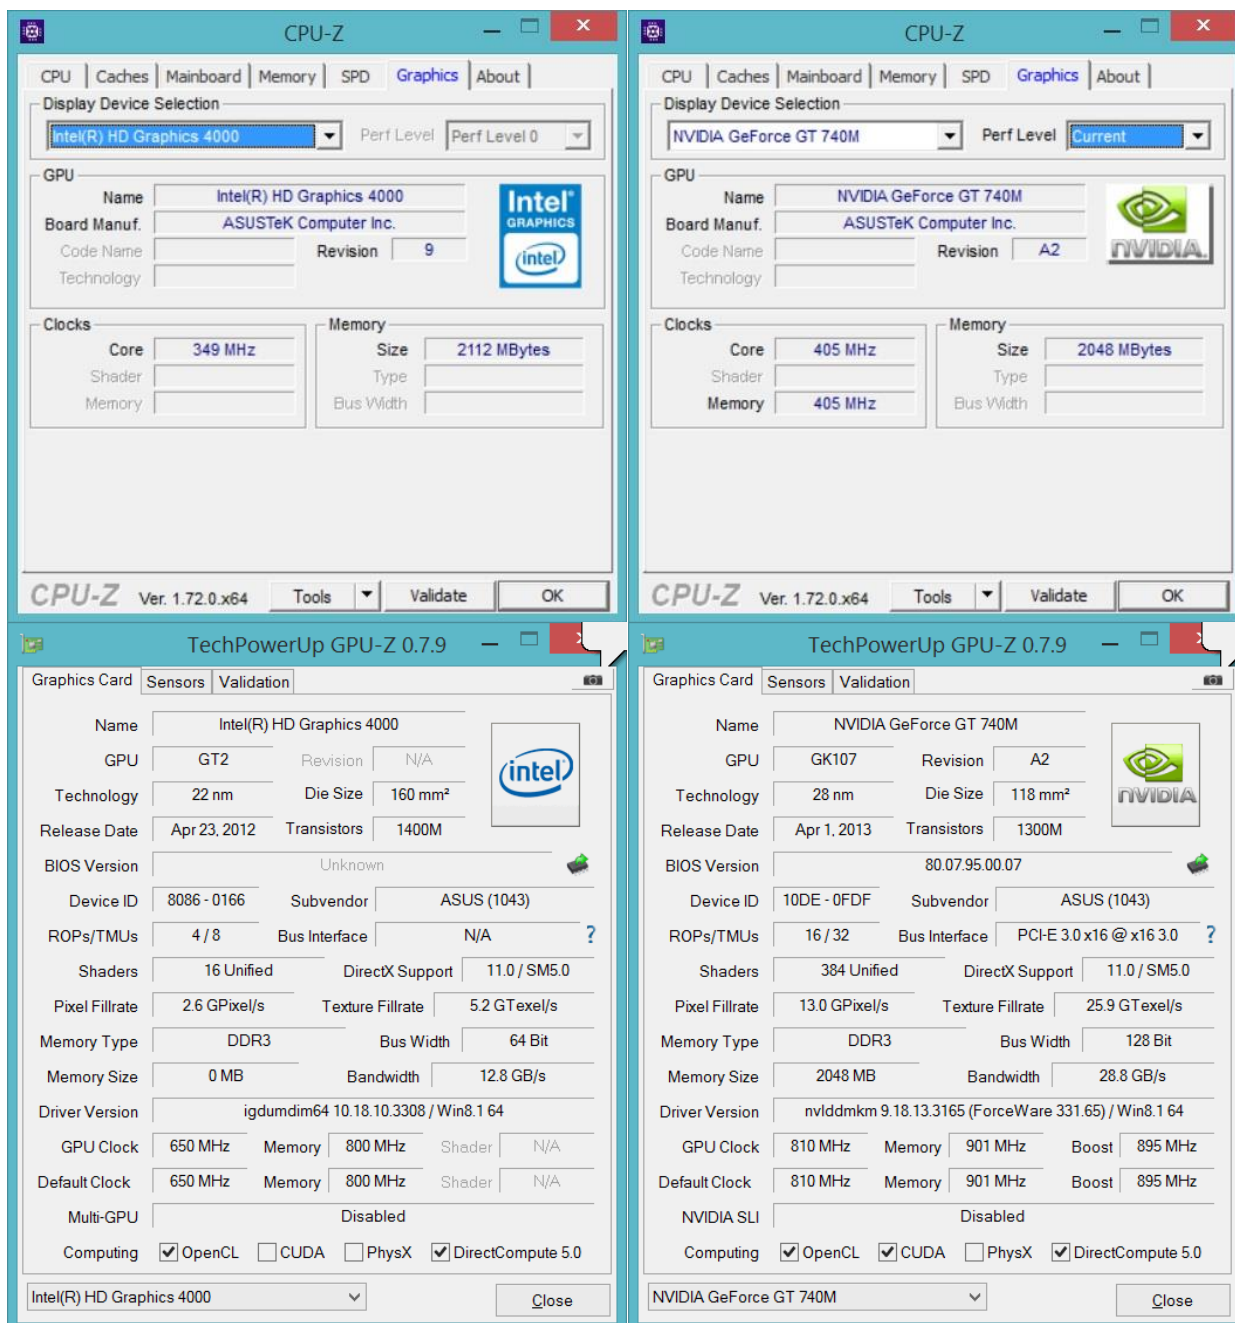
CPU-Z

CPU | Caches | Mainboard | Memory | SPD | Graphics | About

Display Device Selection
Intel(R) HD Graphics 4000
Perf Level Perf Level 0

GPU
Name Intel(R) HD Graphics 4000
Board Manuf. ASUSTeK Computer Inc.
Code Name
Revision 9
Technology

Intel GRAPHICS intel

Clocks
Core 349 MHz
Shader
Memory

Memory
Size 2112 MBytes
Type
Bus Width

CPU-Z Ver. 1.72.0.x64 Tools Validate OK

CPU-Z

CPU | Caches | Mainboard | Memory | SPD | Graphics | About

Display Device Selection
NVIDIA GeForce GT 740M
Perf Level Current

GPU
Name NVIDIA GeForce GT 740M
Board Manuf. ASUSTeK Computer Inc.
Code Name
Revision A2
Technology

NVIDIA

Clocks
Core 405 MHz
Shader
Memory 405 MHz

Memory
Size 2048 MBytes
Type
Bus Width

CPU-Z Ver. 1.72.0.x64 Tools Validate OK

TechPowerUp GPU-Z 0.7.9

Graphics Card | Sensors | Validation

| | | | |
|---|---|---|---|
| Name | Intel(R) HD Graphics 4000 | | |
| GPU | GT2 | Revision | N/A |
| Technology | 22 nm | Die Size | 160 mm² |
| Release Date | Apr 23, 2012 | Transistors | 1400M |
| BIOS Version | Unknown | | |
| Device ID | 8086 - 0166 | Subvendor | ASUS (1043) |
| ROPs/TMUs | 4 / 8 | Bus Interface | N/A |
| Shaders | 16 Unified | DirectX Support | 11.0 / SM5.0 |
| Pixel Fillrate | 2.6 GPixel/s | Texture Fillrate | 5.2 GTexel/s |
| Memory Type | DDR3 | Bus Width | 64 Bit |
| Memory Size | 0 MB | Bandwidth | 12.8 GB/s |
| Driver Version | igdumdim64 10.18.10.3308 / Win8.1 64 | | |
| GPU Clock | 650 MHz | Memory | 800 MHz | Shader N/A |
| Default Clock | 650 MHz | Memory | 800 MHz | Shader N/A |
| Multi-GPU | Disabled | | |
| Computing | OpenCL CUDA PhysX DirectCompute 5.0 | | |

intel

Intel(R) HD Graphics 4000 Close

TechPowerUp GPU-Z 0.7.9

Graphics Card | Sensors | Validation

| | | | |
|---|---|---|---|
| Name | NVIDIA GeForce GT 740M | | |
| GPU | GK107 | Revision | A2 |
| Technology | 28 nm | Die Size | 118 mm² |
| Release Date | Apr 1, 2013 | Transistors | 1300M |
| BIOS Version | 80.07.95.00.07 | | |
| Device ID | 10DE - 0FDF | Subvendor | ASUS (1043) |
| ROPs/TMUs | 16 / 32 | Bus Interface | PCI-E 3.0 x16 @ x16 3.0 |
| Shaders | 384 Unified | DirectX Support | 11.0 / SM5.0 |
| Pixel Fillrate | 13.0 GPixel/s | Texture Fillrate | 25.9 GTexel/s |
| Memory Type | DDR3 | Bus Width | 128 Bit |
| Memory Size | 2048 MB | Bandwidth | 28.8 GB/s |
| Driver Version | nvlddmkm 9.18.13.3165 (ForceWare 331.65) / Win8.1 64 | | |
| GPU Clock | 810 MHz | Memory | 901 MHz | Boost 895 MHz |
| Default Clock | 810 MHz | Memory | 901 MHz | Boost 895 MHz |
| NVIDIA SLI | Disabled | | |
| Computing | OpenCL CUDA PhysX DirectCompute 5.0 | | |

NVIDIA

NVIDIA GeForce GT 740M Close